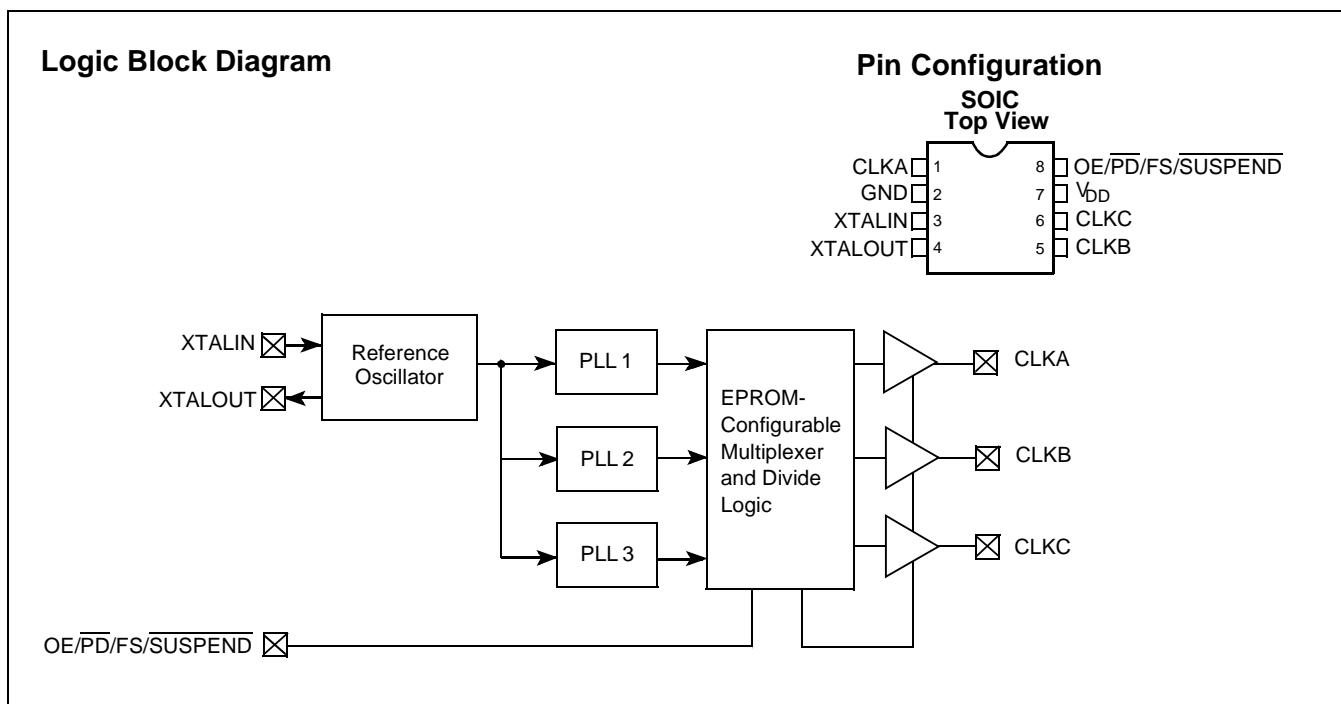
Logic Block Diagram

Pin Configuration

SOIC
Top View

CLKA 1
GND 2
XTALIN 3
XTALOUT 4
8 OE/$\overline{PD}$/FS/$\overline{SUSPEND}$
7 $V_{DD}$
6 CLKC
5 CLKB

XTALIN
XTALOUT
Reference Oscillator
PLL 1
PLL 2
PLL 3
EPROM-Configurable Multiplexer and Divide Logic
CLKA
CLKB
CLKC
OE/$\overline{PD}$/FS/$\overline{SUSPEND}$